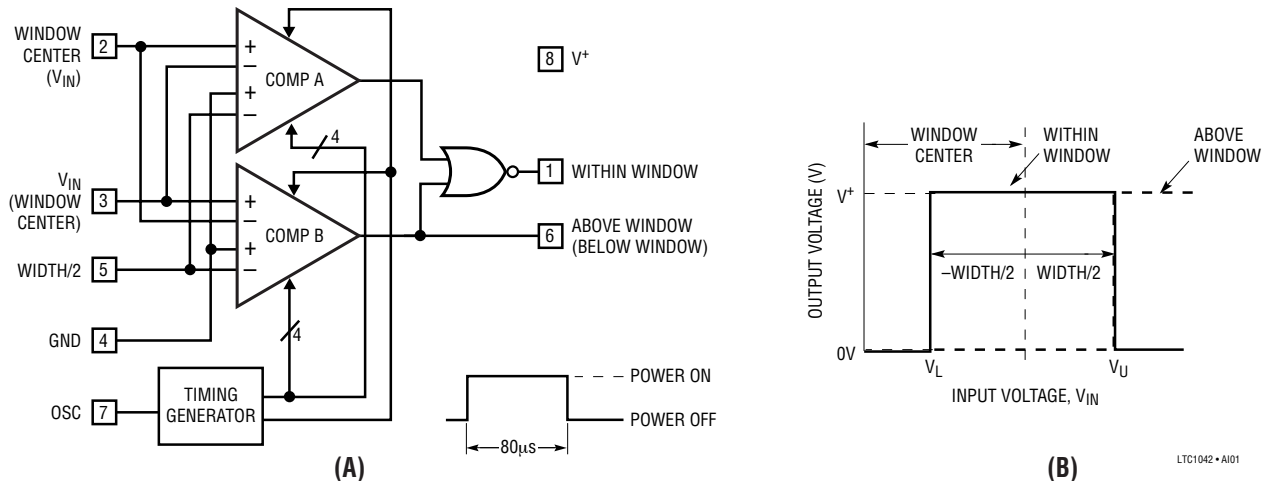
WINDOW CENTER ($V_{IN}$) 2

COMP A

+
−
+
−

4

8 $V^+$

$V_{IN}$ (WINDOW CENTER) 3

COMP B

+
−
+
−

1 WITHIN WINDOW

6 ABOVE WINDOW (BELOW WINDOW)

WIDTH/2 5

GND 4

4

OSC 7

TIMING GENERATOR

POWER ON

POWER OFF

80μs

(A)

WINDOW CENTER

WITHIN WINDOW

ABOVE WINDOW

$V^+$

OUTPUT VOLTAGE (V)

−WIDTH/2

WIDTH/2

0V

$V_L$

$V_U$

INPUT VOLTAGE, $V_{IN}$

(B)

LTC1042 • AI01